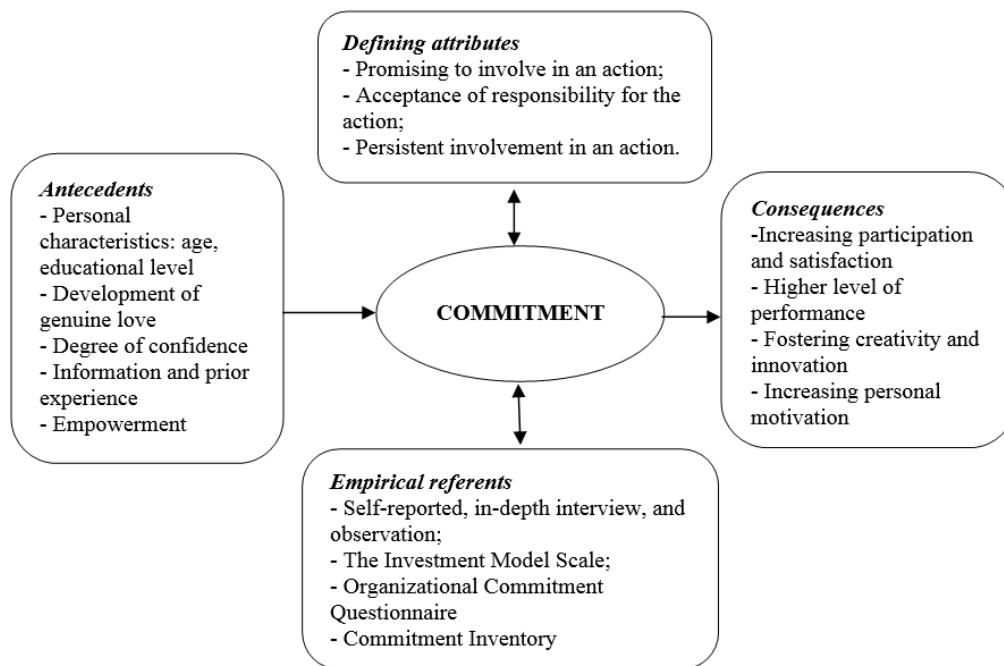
*Defining attributes*
- Promising to involve in an action;
- Acceptance of responsibility for the action;
- Persistent involvement in an action.

*Antecedents*
- Personal characteristics: age, educational level
- Development of genuine love
- Degree of confidence
- Information and prior experience
- Empowerment

COMMITMENT

*Consequences*
-Increasing participation and satisfaction
- Higher level of performance
- Fostering creativity and innovation
- Increasing personal motivation

*Empirical referents*
- Self-reported, in-depth interview, and observation;
- The Investment Model Scale;
- Organizational Commitment Questionnaire
- Commitment Inventory